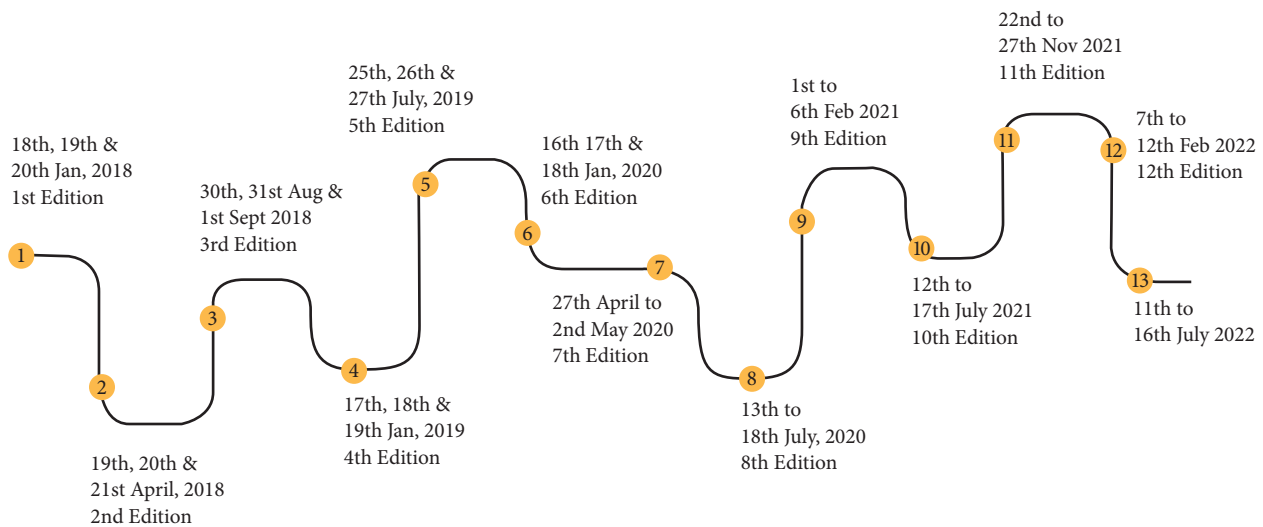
18th, 19th &
20th Jan, 2018
1st Edition

1

2

19th, 20th &
21st April, 2018
2nd Edition

30th, 31st Aug &
1st Sept 2018
3rd Edition

3

4

17th, 18th &
19th Jan, 2019
4th Edition

25th, 26th &
27th July, 2019
5th Edition

5

6

16th 17th &
18th Jan, 2020
6th Edition

7

27th April to
2nd May 2020
7th Edition

8

13th to
18th July, 2020
8th Edition

9

1st to
6th Feb 2021
9th Edition

10

12th to
17th July 2021
10th Edition

11

22nd to
27th Nov 2021
11th Edition

12

7th to
12th Feb 2022
12th Edition

13

11th to
16th July 2022